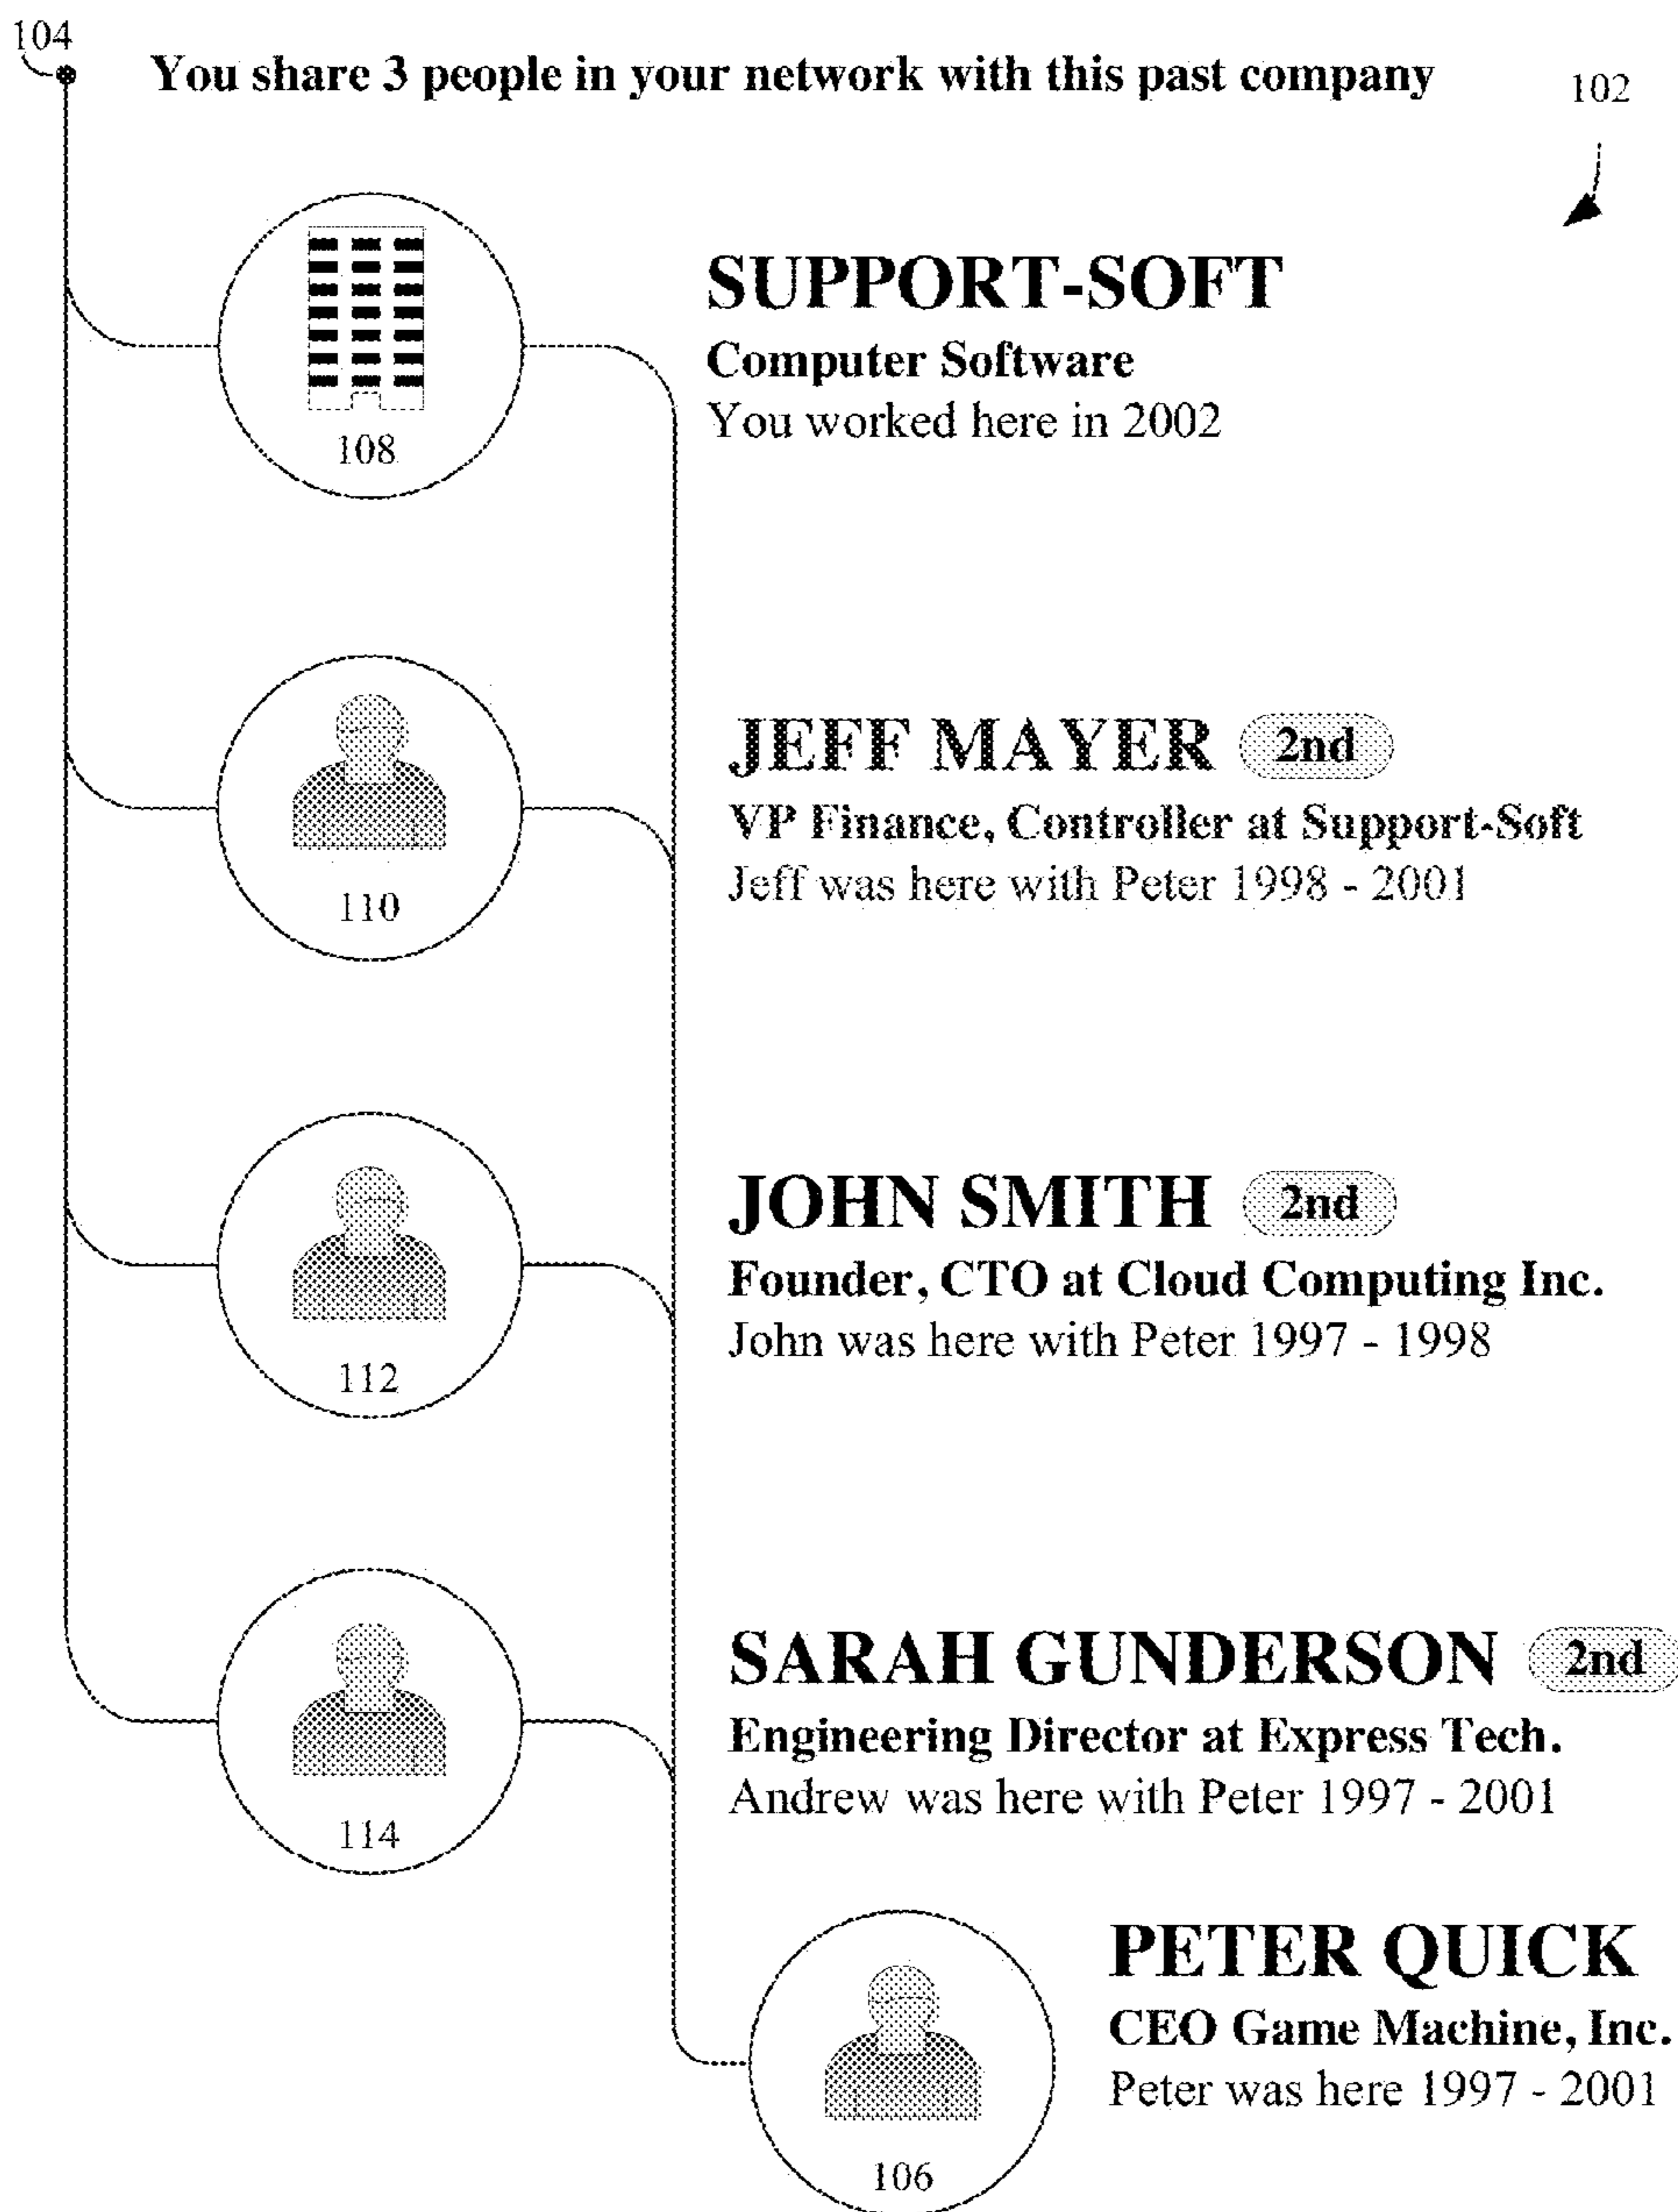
104

You share 3 people in your network with this past company

102

108

SUPPORT-SOFT
Computer Software
You worked here in 2002

110

JEFF MAYER 2nd
VP Finance, Controller at Support-Soft
Jeff was here with Peter 1998 - 2001

112

JOHN SMITH 2nd
Founder, CTO at Cloud Computing Inc.
John was here with Peter 1997 - 1998

114

SARAH GUNDERSON 2nd
Engineering Director at Express Tech.
Andrew was here with Peter 1997 - 2001

106

PETER QUICK
CEO Game Machine, Inc.
Peter was here 1997 - 2001